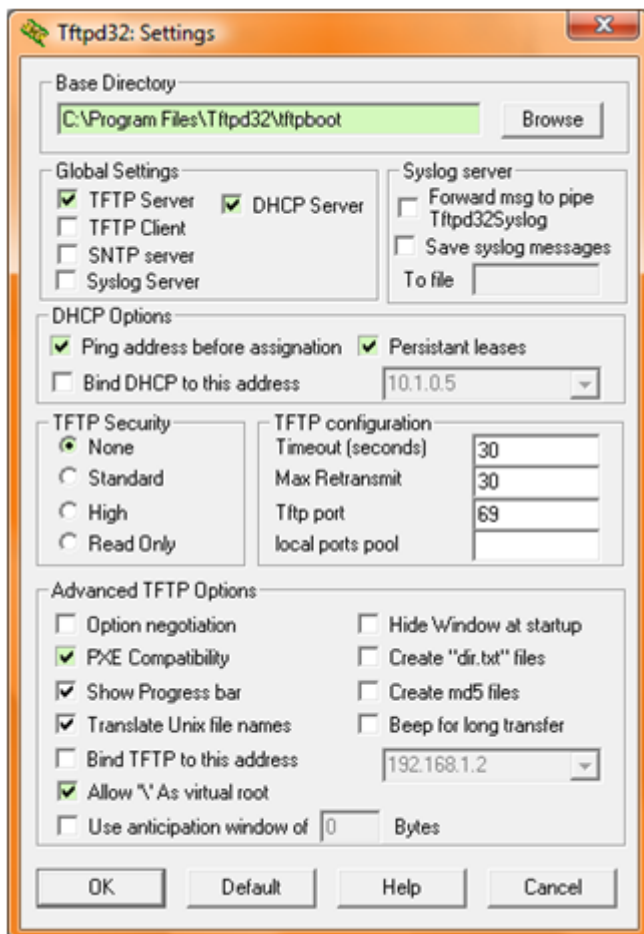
Tftpd32: Settings

Base Directory
C:\Program Files\Tftpd32\tftpboot
Browse

Global Settings
TFTP Server
TFTP Client
SNTP server
Syslog Server
DHCP Server

Syslog server
Forward msg to pipe Tftpd32Syslog
Save syslog messages
To file

DHCP Options
Ping address before assignation
Persistant leases
Bind DHCP to this address
10.1.0.5

TFTP Security
None
Standard
High
Read Only

TFTP configuration
Timeout (seconds) 30
Max Retransmit 30
Tftp port 69
local ports pool

Advanced TFTP Options
Option negotiation
PXE Compatibility
Show Progress bar
Translate Unix file names
Bind TFTP to this address
Allow '\' As virtual root
Use anticipation window of 0 Bytes
Hide Window at startup
Create "dir.txt" files
Create md5 files
Beep for long transfer
192.168.1.2

OK
Default
Help
Cancel